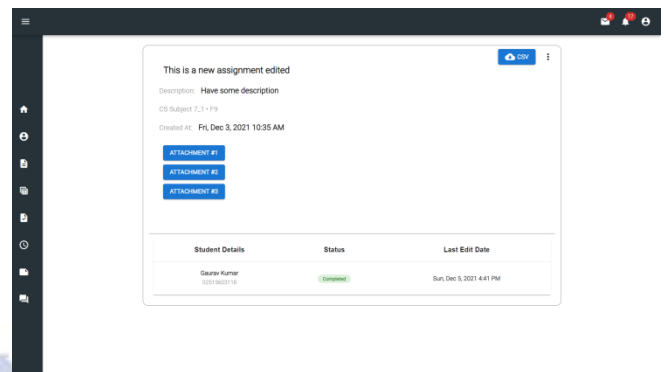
CSV

This is a new assignment edited

Description: Have some description

CS Subject 7_1 • F9

Created At: Fri, Dec 3, 2021 10:35 AM

ATTACHMENT #1

ATTACHMENT #2

ATTACHMENT #3

| Student Details | Status | Last Edit Date |
|---|---|---|
| Gaurav Kumar 02515603118 | Completed | Sun, Dec 5, 2021 4:41 PM |